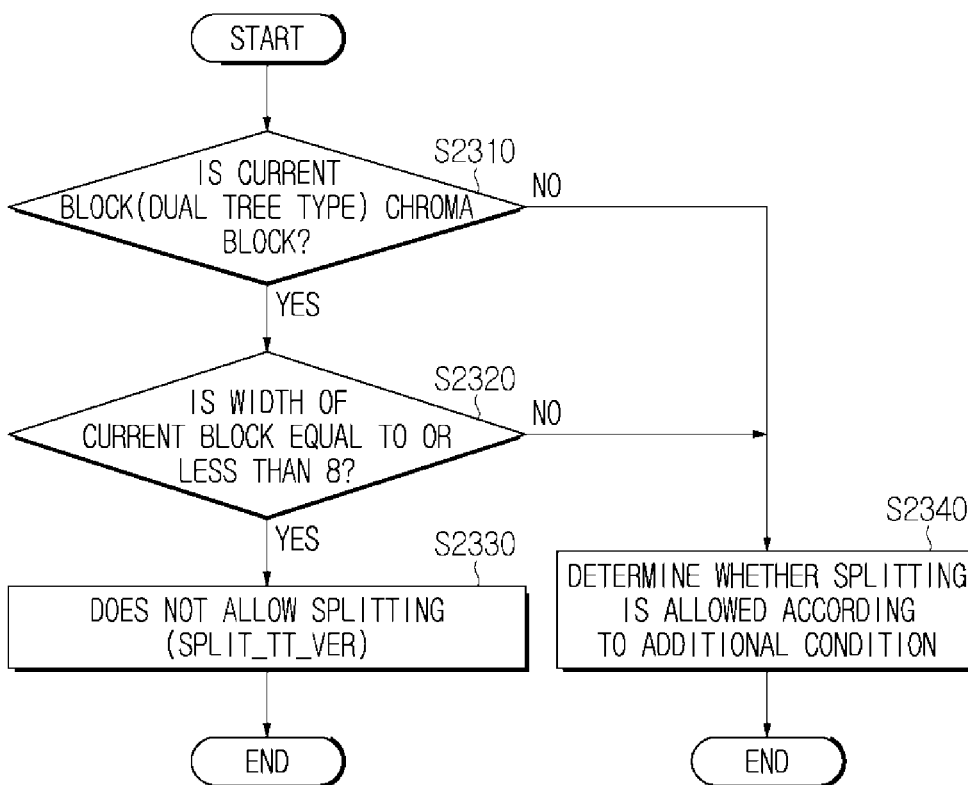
START

S2310

IS CURRENT BLOCK(DUAL TREE TYPE) CHROMA BLOCK?

NO

YES

S2320

IS WIDTH OF CURRENT BLOCK EQUAL TO OR LESS THAN 8?

NO

YES

S2330

DOES NOT ALLOW SPLITTING (SPLIT_TT_VER)

S2340

DETERMINE WHETHER SPLITTING IS ALLOWED ACCORDING TO ADDITIONAL CONDITION

END

END